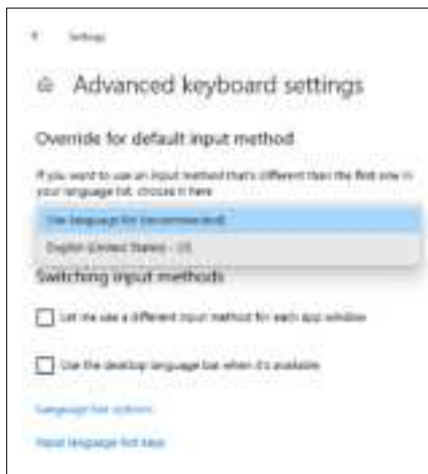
←  Settings

Advanced keyboard settings

Override for default input method

If you want to use an input method that's different than the first one in your language list, choose it here

Use language list (recommended)

English (United States) - US

Switching input methods

Let me use a different input method for each app window

Use the desktop language bar when it's available

Language bar options

Input language hot keys